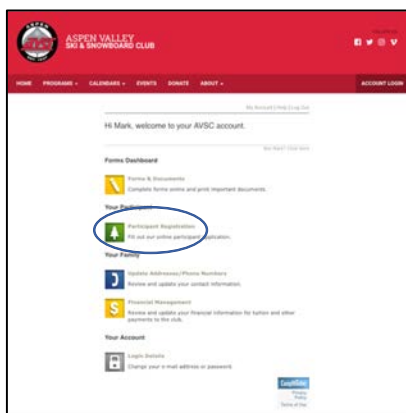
ASPEN VALLEY
SKI & SNOWBOARD CLUB

HOME PROGRAMS CALENDARS EVENTS DONATE ABOUT ACCOUNT LOGIN

My Account | Help | Log Out

Hi Mark, welcome to your AVSC account.

New Here? Click here

Forms Dashboard

Forms & Documents
Complete forms online and print important documents.

Your Participant

Participant Registration
Fill out our online participant application.

Your Family

Update Addresses/Phone Numbers
Review and update your contact information.

Financial Management
Review and update your financial information for tuition and other payments to the club.

Your Account

Login Details
Change your e-mail address or password.